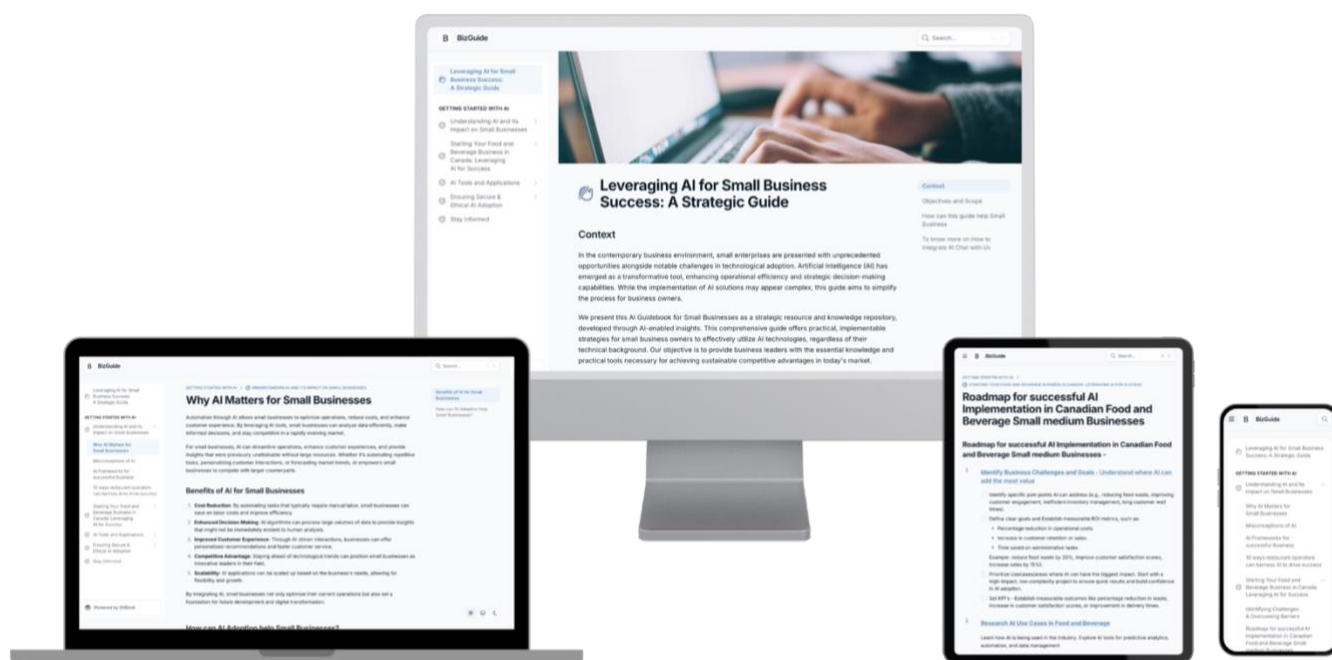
B BizGuide

Search...

Leveraging AI for Small Business Success: A Strategic Guide

GETTING STARTED WITH AI

Understanding AI and Its Impact on Small Businesses

Starting Your Food and Beverage Business in Canada: Leveraging AI for Success

AI Tools and Applications

Ensuring Secure & Ethical AI Adoption

Stay Informed

Leveraging AI for Small Business Success: A Strategic Guide

Context

In the contemporary business environment, small enterprises are presented with unprecedented opportunities alongside notable challenges in technological adoption. Artificial Intelligence (AI) has emerged as a transformative tool, enhancing operational efficiency and strategic decision-making capabilities. While the implementation of AI solutions may appear complex, this guide aims to simplify the process for business owners.

We present this AI Guidebook for Small Businesses as a strategic resource and knowledge repository, developed through AI-enabled insights. This comprehensive guide offers practical, implementable strategies for small business owners to effectively utilize AI technologies, regardless of their technical background. Our objective is to provide business leaders with the essential knowledge and practical tools necessary for achieving sustainable competitive advantages in today's market.

Context

Objectives and Scope

How can this guide help Small Business

To know more on How to integrate AI Chat with Us

B BizGuide

Search...

Leveraging AI for Small Business Success: A Strategic Guide

GETTING STARTED WITH AI

Understanding AI and its Impact on Small Businesses

Why AI Matters for Small Businesses

Misconceptions of AI

AI Frameworks for successful Business

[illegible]

Starting Your Food and Beverage Business in Canada: Leveraging AI for Success

AI Tools and Applications

Ensuring Secure & Ethical AI Adoption

Stay Informed

Powered by GitBook

GETTING STARTED WITH AI > UNDERSTANDING AI AND ITS IMPACT ON SMALL BUSINESSES

Why AI Matters for Small Businesses

Automation through AI allows small businesses to optimize operations, reduce costs, and enhance customer experience. By leveraging AI tools, small businesses can analyze data efficiently, make informed decisions, and stay competitive in a rapidly evolving market.

For small businesses, AI can streamline operations, enhance customer experiences, and provide insights that were previously unattainable without large resources. Whether it's automating repetitive tasks, personalizing customer interactions, or forecasting market trends, AI empowers small businesses to compete with larger counterparts.

Benefits of AI for Small Businesses

1. Cost Reduction: By automating tasks that typically require manual labor, small businesses can save on labor costs and improve efficiency.
2. Enhanced Decision-Making: AI algorithms can process large volumes of data to provide insights that might not be immediately evident to human analysis.
3. Improved Customer Experience: Through AI-driven interactions, businesses can offer personalized recommendations and faster customer service.
4. Competitive Advantage: Staying ahead of technological trends can position small businesses as innovative leaders in their field.
5. Scalability: AI applications can be scaled up based on the business's needs, allowing for flexibility and growth.

By integrating AI, small businesses not only optimize their current operations but also set a foundation for future development and digital transformation.

How can AI Adoption help Small Businesses?

Benefits of AI for Small Businesses

How can AI Adoption help Small Businesses?

BizGuide

Search...

GETTING STARTED WITH AI > STARTING YOUR FOOD AND BEVERAGE BUSINESS IN CANADA: LEVERAGING AI FOR SUCCESS

Roadmap for successful AI Implementation in Canadian Food and Beverage Small medium Businesses

Roadmap for successful AI Implementation in Canadian Food and Beverage Small medium Businesses -

1 Identify Business Challenges and Goals - Understand where AI can add the most value

Identify specific pain points AI can address (e.g., reducing food waste, improving customer engagement, inefficient inventory management, long customer wait times).

Define clear goals and Establish measurable ROI metrics, such as:
• Percentage reduction in operational costs.
• Increase in customer retention or sales.
• Time saved on administrative tasks.

Example: reduce food waste by 20%, improve customer satisfaction scores, increase sales by 15%).

Prioritize Usecases(areas where AI can have the biggest impact. Start with a high-impact, low-complexity project to ensure quick results and build confidence in AI adoption.

Set KPI's - Establish measurable outcomes like percentage reduction in waste, increase in customer satisfaction scores, or improvement in delivery times.

2 Research AI Use Cases in Food and Beverage

Learn how AI is being used in the industry. Explore AI tools for predictive analytics, automation, and data management

B BizGuide

Leveraging AI for Small Business Success: A Strategic Guide

GETTING STARTED WITH AI

Understanding AI and its Impact on Small Businesses

Why AI Matters for Small Businesses

Misconceptions of AI

AI Frameworks for successful Business

10 ways restaurant operators can harness AI to drive success

Starting Your Food and Beverage Business in Canada: Leveraging AI for Success

Identifying Challenges & Overcoming Barriers

Roadmap for successful AI Implementation in Canadian Food and Beverage Small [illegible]